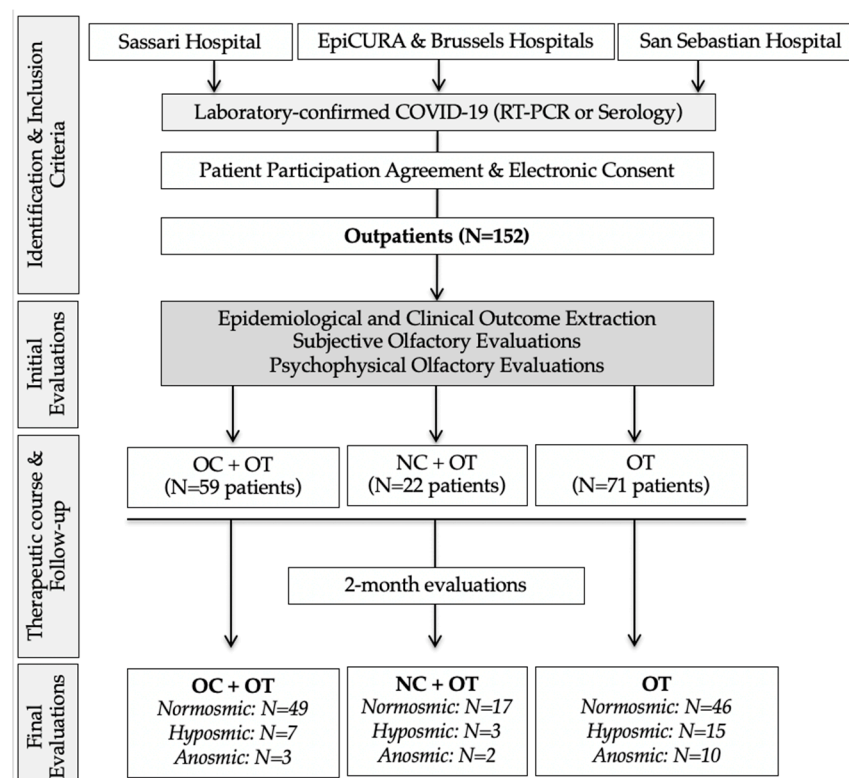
Identification & Inclusion Criteria

Sassari Hospital

EpiCURA & Brussels Hospitals

San Sebastian Hospital

Laboratory-confirmed COVID-19 (RT-PCR or Serology)

Patient Participation Agreement & Electronic Consent

**Outpatients (N=152)**

Initial Evaluations

Epidemiological and Clinical Outcome Extraction
Subjective Olfactory Evaluations
Psychophysical Olfactory Evaluations

Therapeutic course & Follow-up

OC + OT
(N=59 patients)

NC + OT
(N=22 patients)

OT
(N=71 patients)

2-month evaluations

Final Evaluations

**OC + OT**
*Normosmic: N=49*
*Hyposmic: N=7*
*Anosmic: N=3*

**NC + OT**
*Normosmic: N=17*
*Hyposmic: N=3*
*Anosmic: N=2*

**OT**
*Normosmic: N=46*
*Hyposmic: N=15*
*Anosmic: N=10*